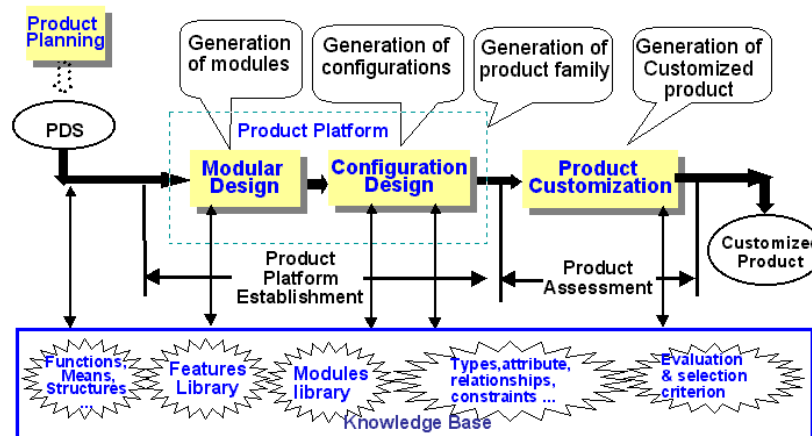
Product Planning

Generation of modules

Generation of configurations

Generation of product family

Generation of Customized product

PDS

Product Platform

Modular Design

Configuration Design

Product Customization

Customized Product

Product Platform Establishment

Product Assessment

Functions, Means, Structures ...

Features Library

Modules library

Types,attribute, relationships, constraints ...

Evaluation & selection criterion

Knowledge Base